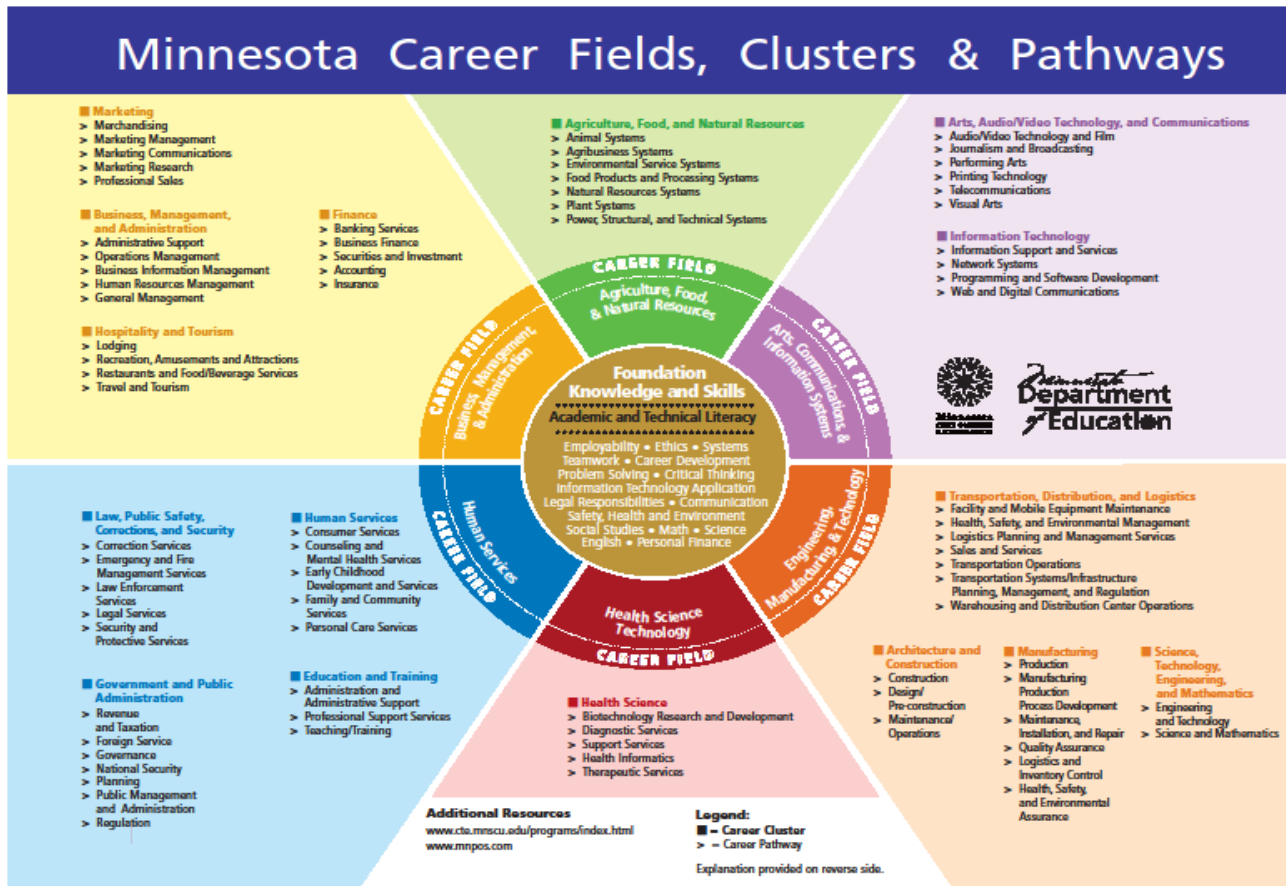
Minnesota Career Fields, Clusters & Pathways

■ Marketing
> Merchandising
> Marketing Management
> Marketing Communications
> Marketing Research
> Professional Sales

■ Business, Management, and Administration
> Administrative Support
> Operations Management
> Business Information Management
> Human Resources Management
> General Management

■ Finance
> Banking Services
> Business Finance
> Securities and Investment
> Accounting
> Insurance

■ Hospitality and Tourism
> Lodging
> Recreation, Amusements and Attractions
> Restaurants and Food/Beverage Services
> Travel and Tourism

■ Agriculture, Food, and Natural Resources
> Animal Systems
> Agribusiness Systems
> Environmental Service Systems
> Food Products and Processing Systems
> Natural Resources Systems
> Plant Systems
> Power, Structural, and Technical Systems

■ Arts, Audio/Video Technology, and Communications
> Audio/Video Technology and Film
> Journalism and Broadcasting
> Performing Arts
> Printing Technology
> Telecommunications
> Visual Arts

■ Information Technology
> Information Support and Services
> Network Systems
> Programming and Software Development
> Web and Digital Communications

Minnesota Department of Education

CAREER FIELD
Agriculture, Food, & Natural Resources

CAREER FIELD
Arts, Communications, & Information Systems

CAREER FIELD
Business, Management, & Administration

CAREER FIELD
Engineering, Manufacturing, & Technology

CAREER FIELD
Human Services

CAREER FIELD
Health Science Technology

Foundation Knowledge and Skills
Academic and Technical Literacy
Employability • Ethics • Systems
Teamwork • Career Development
Problem Solving • Critical Thinking
Information Technology Application
Legal Responsibilities • Communication
Safety, Health and Environment
Social Studies • Math • Science
English • Personal Finance

■ Law, Public Safety, Corrections, and Security
> Correction Services
> Emergency and Fire Management Services
> Law Enforcement Services
> Legal Services
> Security and Protective Services

■ Human Services
> Consumer Services
> Counseling and Mental Health Services
> Early Childhood Development and Services
> Family and Community Services
> Personal Care Services

■ Government and Public Administration
> Revenue and Taxation
> Foreign Service
> Governance
> National Security
> Planning
> Public Management and Administration
> Regulation

■ Education and Training
> Administration and Administrative Support
> Professional Support Services
> Teaching/Training

■ Transportation, Distribution, and Logistics
> Facility and Mobile Equipment Maintenance
> Health, Safety, and Environmental Management
> Logistics Planning and Management Services
> Sales and Services
> Transportation Operations
> Transportation Systems/Infrastructure Planning, Management, and Regulation
> Warehousing and Distribution Center Operations

■ Architecture and Construction
> Construction
> Design/ Pre-construction
> Maintenance/ Operations

■ Manufacturing
> Production
> Manufacturing Production Process Development
> Maintenance, Installation, and Repair
> Quality Assurance
> Logistics and Inventory Control
> Health, Safety, and Environmental Assurance

■ Science, Technology, Engineering, and Mathematics
> Engineering and Technology
> Science and Mathematics

■ Health Science
> Biotechnology Research and Development
> Diagnostic Services
> Support Services
> Health Informatics
> Therapeutic Services

Additional Resources
www.cte.mnscu.edu/programs/index.html
www.mnpos.com

Legend:
■ = Career Cluster
> = Career Pathway
Explanation provided on reverse side.